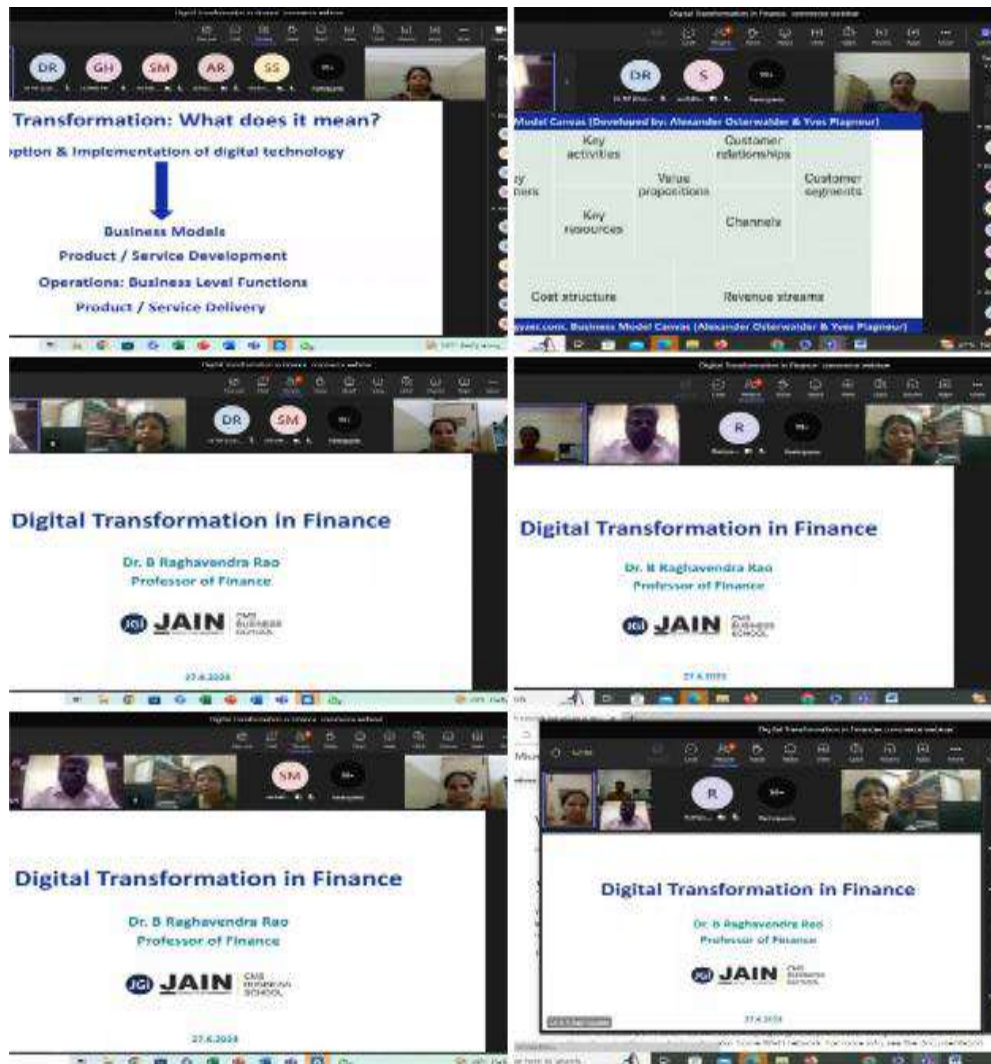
Digital Transformation in Finance: commerce webinar

DR GH SM AR SS

Transformation: What does it mean?

ption & Implementation of digital technology

Business Models

Product / Service Development

Operations: Business Level Functions

Product / Service Delivery

Digital Transformation in Finance: commerce webinar

DR S

Model Canvas (Developed by: Alexander Osterwalder & Yves Pigneur)

| Key partners | Key activities | Value propositions | Customer relationships | Customer segments |
|---|---|---|---|---|
| | Key resources | | Channels | |
| Cost structure | | | Revenue streams | |

yast.com, Business Model Canvas (Alexander Osterwalder & Yves Pigneur)

Digital Transformation in Finance: commerce webinar

DR SM

Digital Transformation in Finance

Dr. B Raghavendra Rao

Professor of Finance

JGI JAIN CMS BUSINESS SCHOOL

27.6.2020

Digital Transformation in Finance: commerce webinar

R

Digital Transformation in Finance

Dr. B Raghavendra Rao

Professor of Finance

JGI JAIN CMS BUSINESS SCHOOL

27.6.2020

Digital Transformation in Finance: commerce webinar

SM

Digital Transformation in Finance

Dr. B Raghavendra Rao

Professor of Finance

JGI JAIN CMS BUSINESS SCHOOL

27.6.2020

Digital Transformation in Finance: commerce webinar

R

Digital Transformation in Finance

Dr. B Raghavendra Rao

Professor of Finance

JGI JAIN CMS BUSINESS SCHOOL

27.6.2020